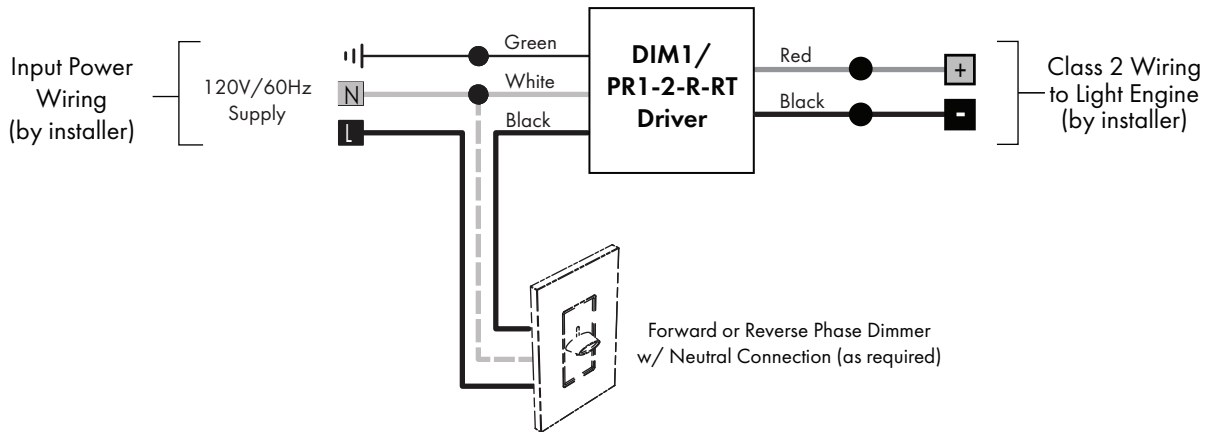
Input Power Wiring (by installer)

120V/60Hz Supply

N

L

Green

White

Black

DIM1/ PR1-2-R-RT Driver

Red

Black

+

-

Class 2 Wiring to Light Engine (by installer)

Forward or Reverse Phase Dimmer w/ Neutral Connection (as required)